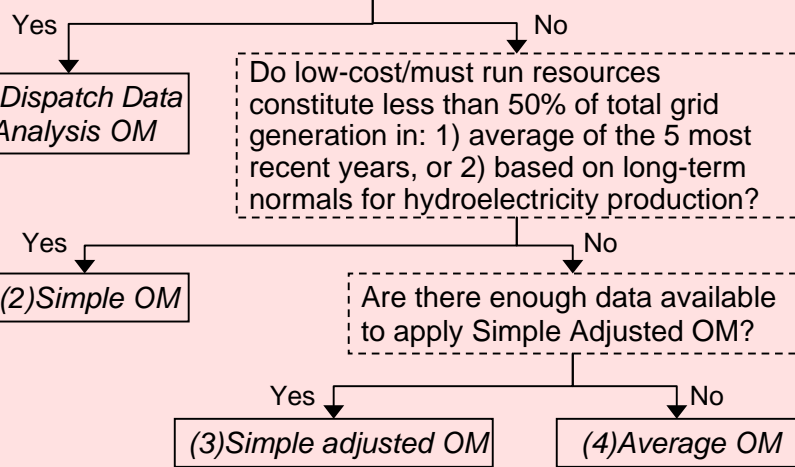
Yes

No

Dispatch Data Analysis OM

Do low-cost/must run resources constitute less than 50% of total grid generation in: 1) average of the 5 most recent years, or 2) based on long-term normals for hydroelectricity production?

Yes

No

(2)Simple OM

Are there enough data available to apply Simple Adjusted OM?

Yes

No

(3)Simple adjusted OM

(4)Average OM